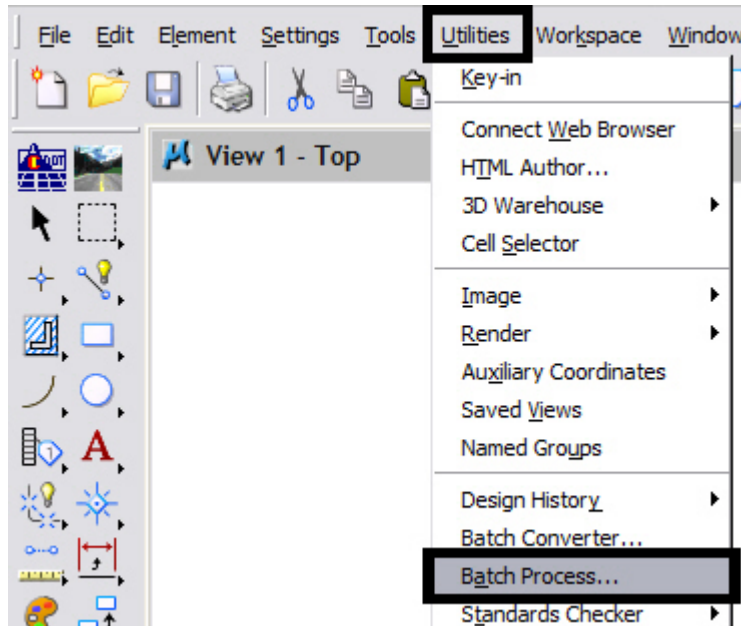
File Edit Element Settings Tools Utilities Workspace Window

View 1 - Top

Key-in

Connect Web Browser
HTML Author...
3D Warehouse
Cell Selector

Image
Render
Auxiliary Coordinates
Saved Views
Named Groups

Design History
Batch Converter...
Batch Process...
Standards Checker